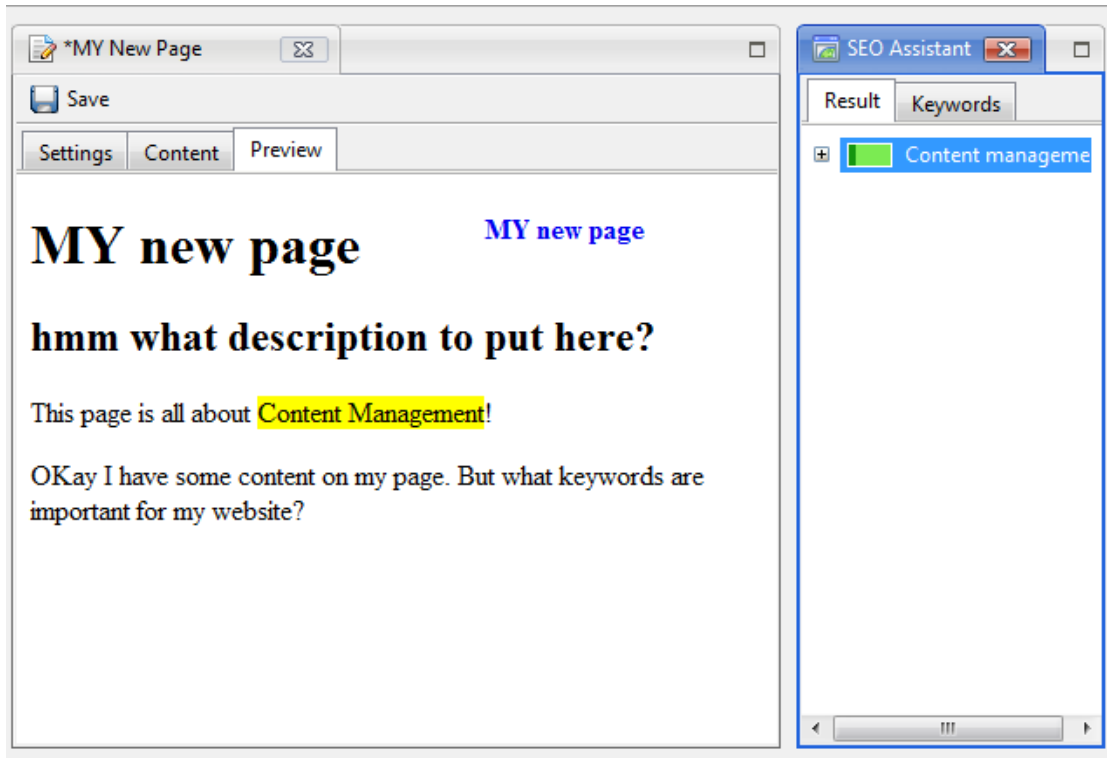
*MY New Page

Save

Settings Content Preview

MY new page

MY new page

hmm what description to put here?

This page is all about Content Management!

OKay I have some content on my page. But what keywords are important for my website?

SEO Assistant

Result Keywords

Content manageme